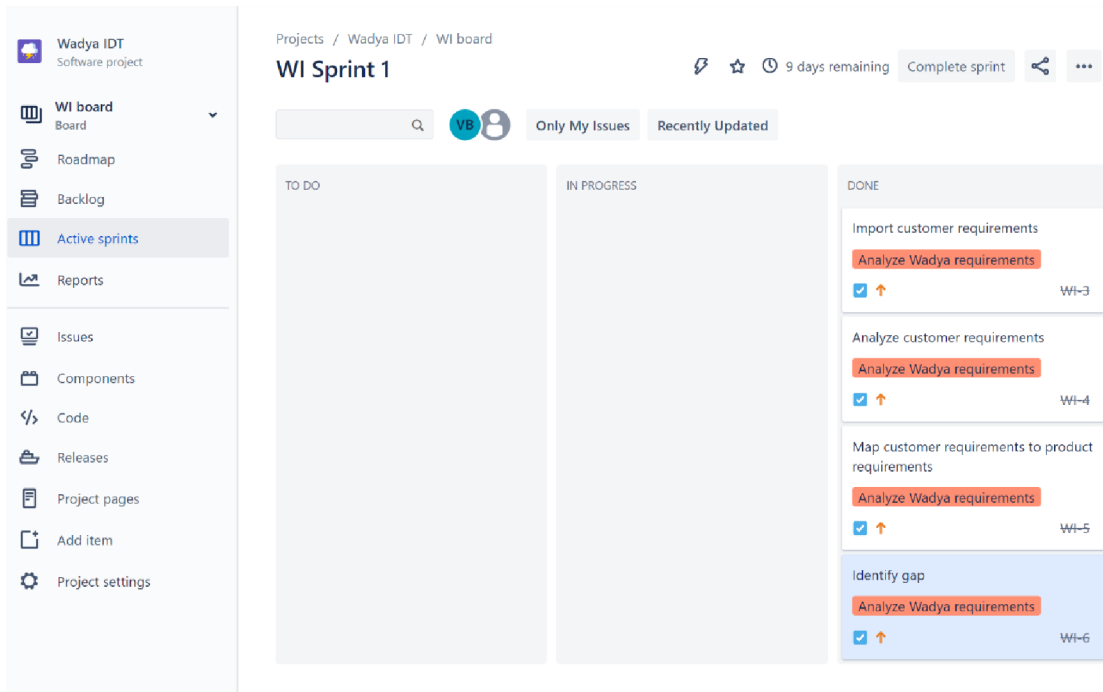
Wadya IDT
Software project

WI board
Board

Roadmap

Backlog

Active sprints

Reports

Issues

Components

Code

Releases

Project pages

Add item

Project settings

Projects / Wadya IDT / WI board

WI Sprint 1

9 days remaining

Complete sprint

VB

Only My Issues

Recently Updated

TO DO

IN PROGRESS

DONE

Import customer requirements

Analyze Wadya requirements

WI-3

Analyze customer requirements

Analyze Wadya requirements

WI-4

Map customer requirements to product requirements

Analyze Wadya requirements

WI-5

Identify gap

Analyze Wadya requirements

WI-6